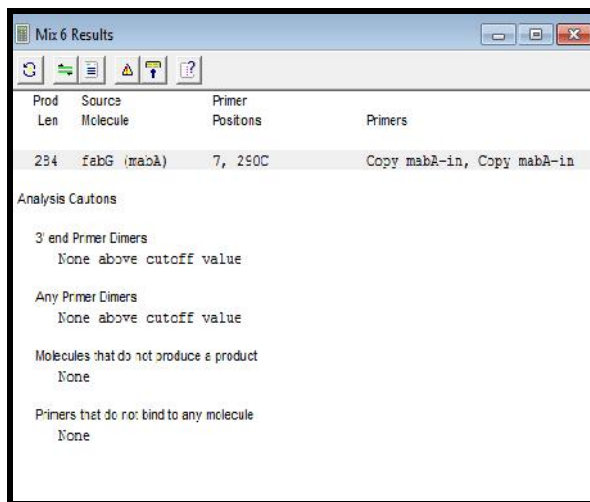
Mix 6 Results

| Prod Len | Source Molecule | Primer Positons | Primers |
|---|---|---|---|
| 284 | fabG (mabA) | 7, 290C | Copy mabA-in, Copy mabA-in |

Analysis Cautons

3' end Primer Dimers
None above cutoff value

Any Primer Dimers
None above cutoff value

Molecules that do not produce a product
None

Primers that do not bind to any molecule
None